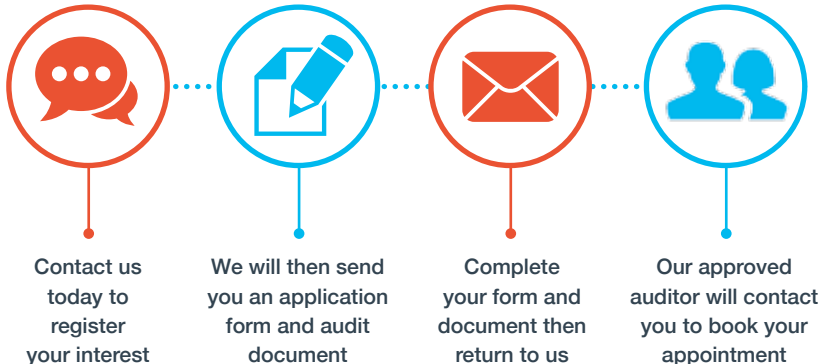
Contact us today to register your interest

We will then send you an application form and audit document

Complete your form and document then return to us

Our approved auditor will contact you to book your appointment